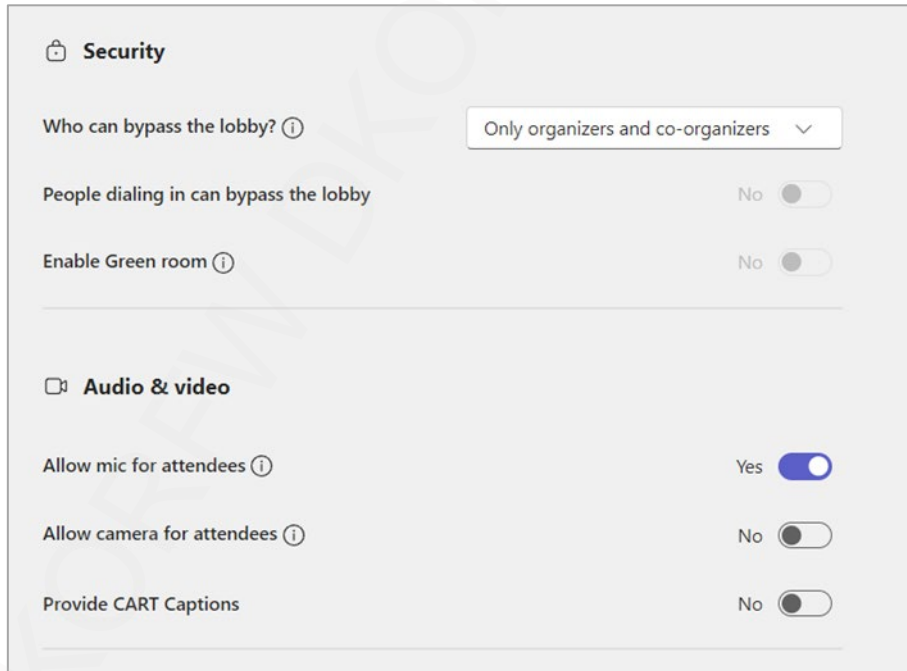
Security

Who can bypass the lobby? ⓘ

Only organizers and co-organizers

People dialing in can bypass the lobby

No

Enable Green room ⓘ

No

Audio & video

Allow mic for attendees ⓘ

Yes

Allow camera for attendees ⓘ

No

Provide CART Captions

No